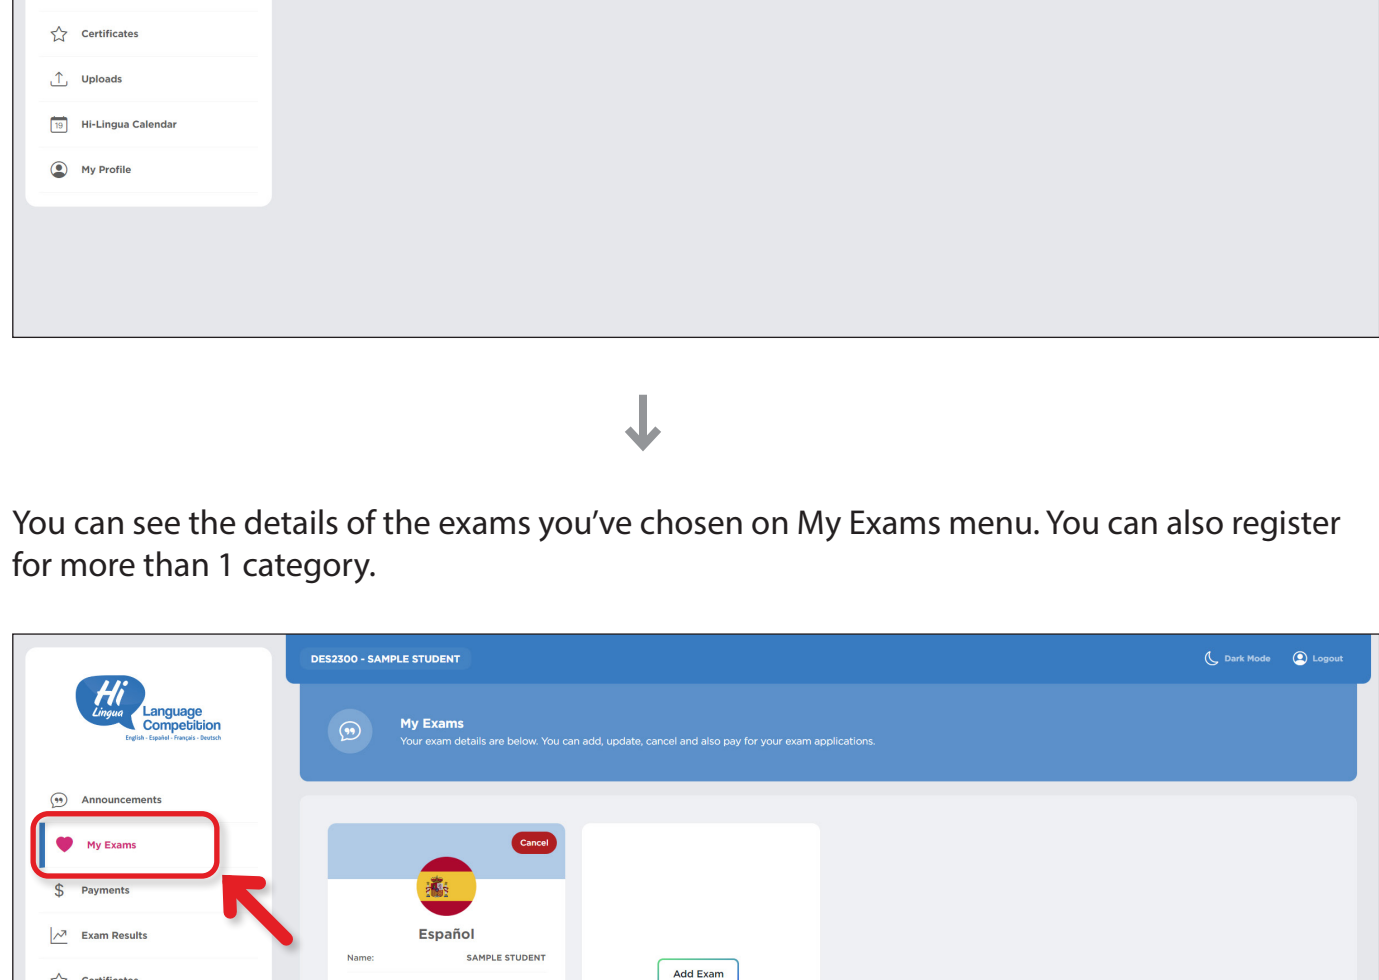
Certificates

Uploads

19 Hi-Lingua Calendar

My Profile

You can see the details of the exams you've chosen on My Exams menu. You can also register for more than 1 category.

Hi Lingua Language Competition
English · Español · Français · Deutsch

Announcements

My Exams

Payments

Exam Results

Certificates

DES2300 - SAMPLE STUDENT

Dark Mode

Logout

My Exams
Your exam details are below. You can add, update, cancel and also pay for your exam applications.

Cancel

Español

Name: SAMPLE STUDENT

Add Exam